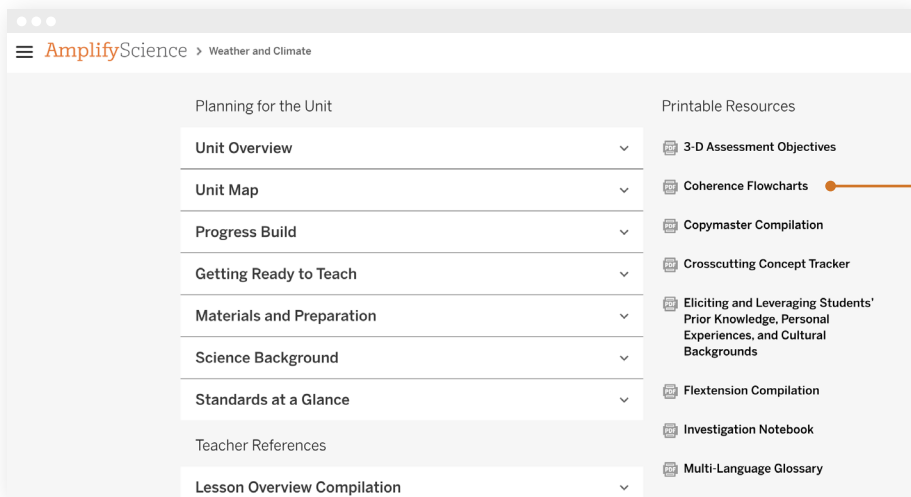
AmplifyScience > Weather and Climate

Planning for the Unit

Unit Overview

Unit Map

Progress Build

Getting Ready to Teach

Materials and Preparation

Science Background

Standards at a Glance

Teacher References

Lesson Overview Compilation

Printable Resources

PDF 3-D Assessment Objectives

PDF Coherence Flowcharts

PDF Copymaster Compilation

PDF Crosscutting Concept Tracker

PDF Eliciting and Leveraging Students' Prior Knowledge, Personal Experiences, and Cultural Backgrounds

PDF Flextension Compilation

PDF Investigation Notebook

PDF Multi-Language Glossary